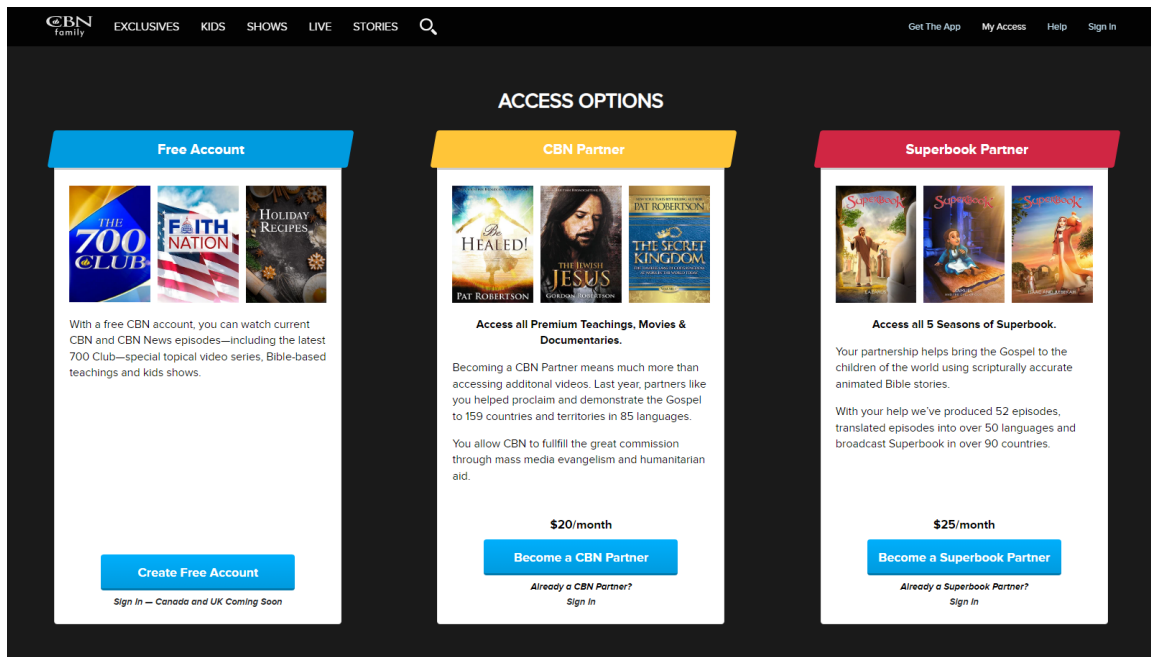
CBN family EXCLUSIVES KIDS SHOWS LIVE STORIES

Get The App My Access Help Sign In

ACCESS OPTIONS

Free Account

THE 700 CLUB

FAITH NATION

HOLIDAY RECIPES

With a free CBN account, you can watch current CBN and CBN News episodes—including the latest 700 Club—special topical video series, Bible-based teachings and kids shows.

Create Free Account

Sign In — Canada and UK Coming Soon

CBN Partner

Be HEALED! PAT ROBERTSON

THE JEWISH JESUS GORDON ROBERTSON

PAT ROBERTSON THE SECRET KINGDOM

Access all Premium Teachings, Movies & Documentaries.

Becoming a CBN Partner means much more than accessing additonal videos. Last year, partners like you helped proclaim and demonstrate the Gospel to 159 countries and territories in 85 languages.

You allow CBN to fullfill the great commission through mass media evangelism and humanitarian aid.

$20/month

Become a CBN Partner

Already a CBN Partner?

Sign In

Superbook Partner

Superbook

Superbook

Superbook

Access all 5 Seasons of Superbook.

Your partnership helps bring the Gospel to the children of the world using scripturally accurate animated Bible stories.

With your help we've produced 52 episodes, translated episodes into over 50 languages and broadcast Superbook in over 90 countries.

$25/month

Become a Superbook Partner

Already a Superbook Partner?

Sign In